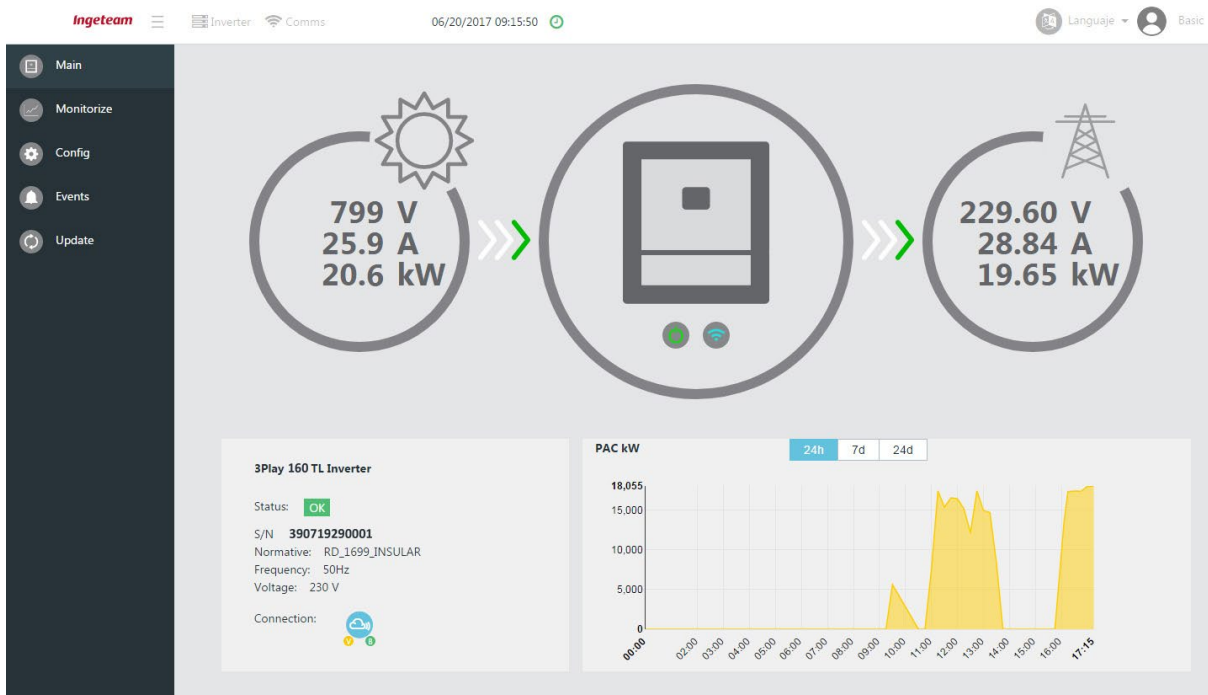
Ingeteam Inverter Comms 06/20/2017 09:15:50 Languaje Basic

Main
Monitorize
Config
Events
Update

799 V
25.9 A
20.6 kW

229.60 V
28.84 A
19.65 kW

3Play 160 TL Inverter

Status: OK
S/N 390719290001
Normative: RD_1699_INSULAR
Frequency: 50Hz
Voltage: 230 V

Connection:

PAC kW
24h 7d 24d

18,055
15,000
10,000
5,000
0
00:00 02:00 03:00 04:00 05:00 06:00 07:00 08:00 09:00 10:00 11:00 12:00 13:00 14:00 15:00 16:00 17:15